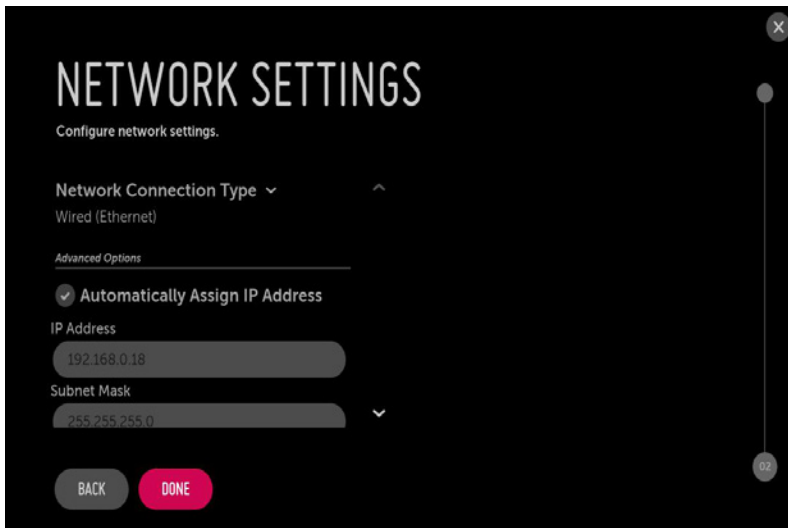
NETWORK SETTINGS
Configure network settings.

Network Connection Type
Wired (Ethernet)

Advanced Options

Automatically Assign IP Address
IP Address
192.168.0.18
Subnet Mask
255.255.255.0

BACK DONE

02